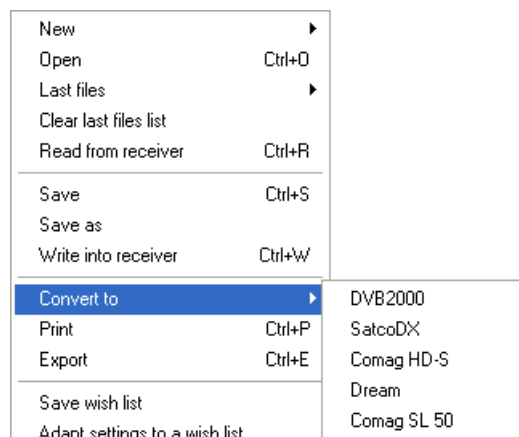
New
Open Ctrl+O
Last files
Clear last files list
Read from receiver Ctrl+R

Save Ctrl+S
Save as
Write into receiver Ctrl+W

Convert to
Print Ctrl+P
Export Ctrl+E

Save wish list
Adapt settings to a wish list

DVB2000
SatcoDX
Comag HD-S
Dream
Comag SL 50